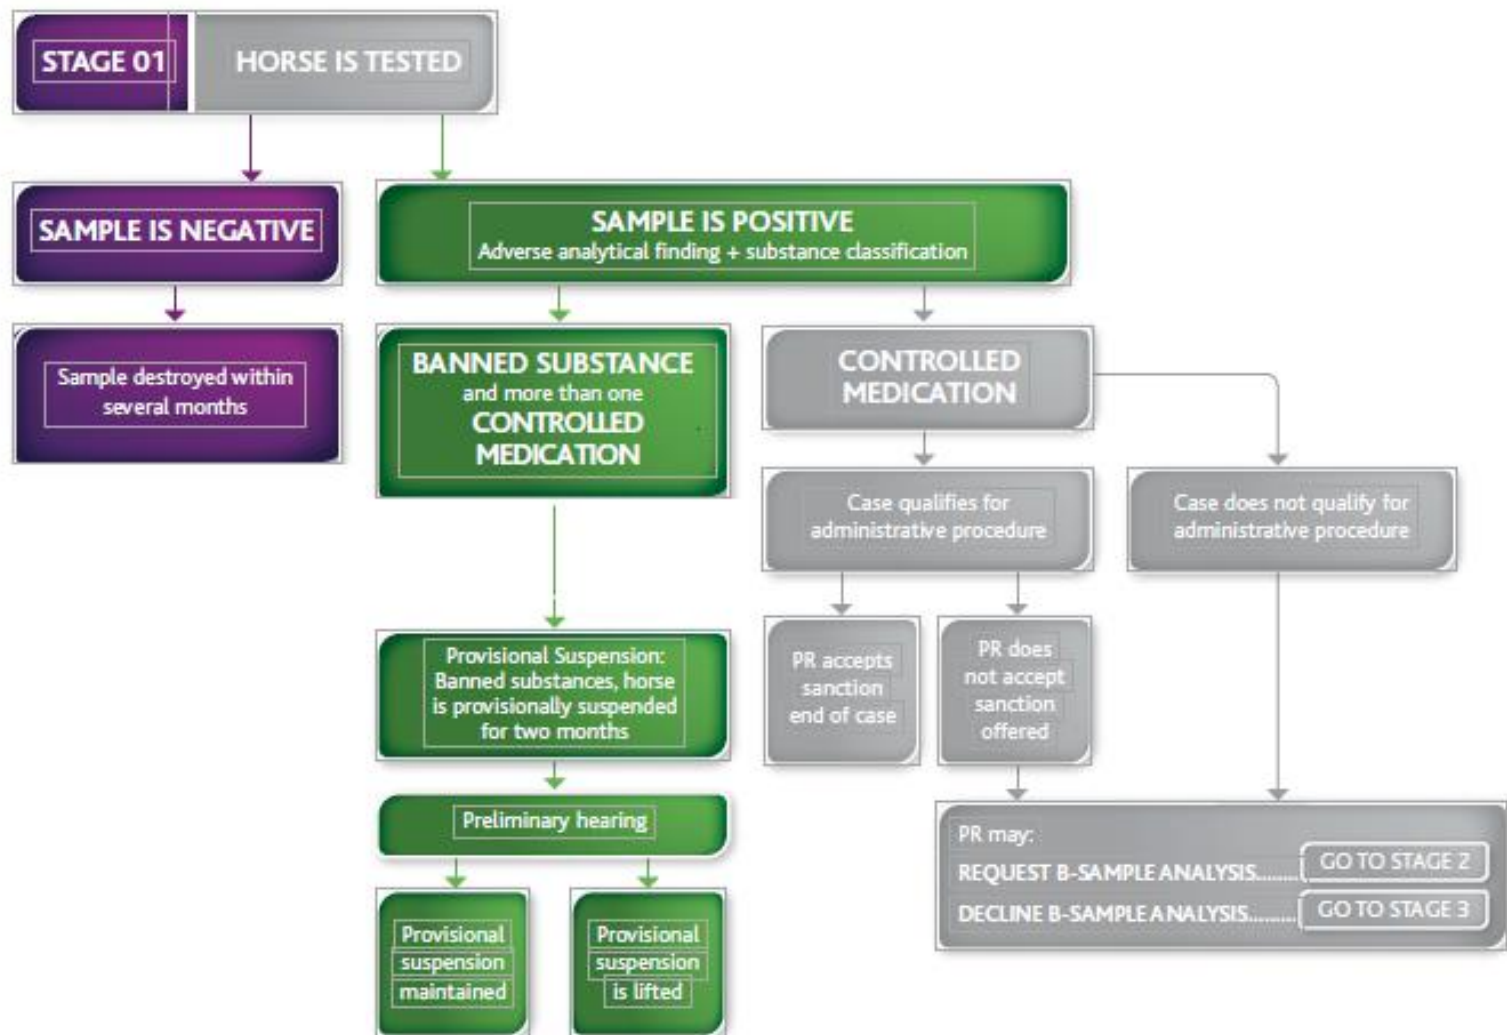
STAGE 01

HORSE IS TESTED

SAMPLE IS NEGATIVE

Sample destroyed within several months

SAMPLE IS POSITIVE
Adverse analytical finding + substance classification

BANNED SUBSTANCE
and more than one
CONTROLLED MEDICATION

CONTROLLED MEDICATION

Case qualifies for administrative procedure

Case does not qualify for administrative procedure

PR accepts sanction end of case

PR does not accept sanction offered

Provisional Suspension: Banned substances, horse is provisionally suspended for two months

Preliminary hearing

Provisional suspension maintained

Provisional suspension is lifted

PR may:
REQUEST B-SAMPLE ANALYSIS......... GO TO STAGE 2
DECLINE B-SAMPLE ANALYSIS......... GO TO STAGE 3